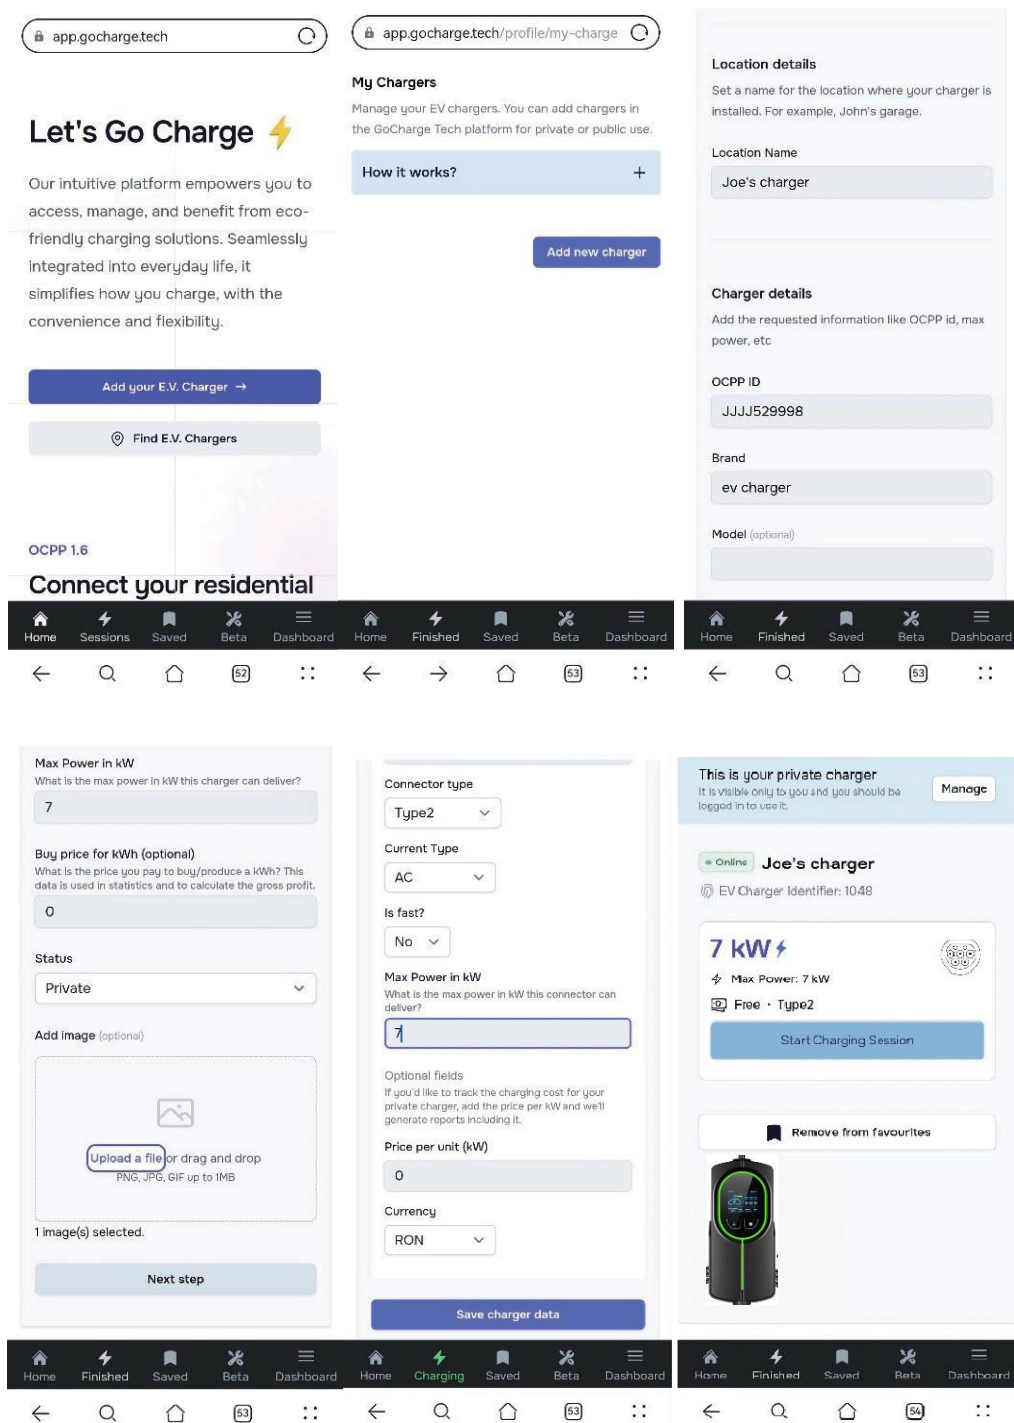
app.gocharge.tech

Let's Go Charge

Our intuitive platform empowers you to access, manage, and benefit from eco-friendly charging solutions. Seamlessly integrated into everyday life, it simplifies how you charge, with the convenience and flexibility.

Add your E.V. Charger →

Find E.V. Chargers

OCPP 1.6

Connect your residential

Home Sessions Saved Beta Dashboard

52

app.gocharge.tech/profile/my-charge

My Chargers

Manage your EV chargers. You can add chargers in the GoCharge Tech platform for private or public use.

How it works? +

Add new charger

Home Finished Saved Beta Dashboard

53

Location details

Set a name for the location where your charger is installed. For example, John's garage.

Location Name

Joe's charger

Charger details

Add the requested information like OCPP id, max power, etc

OCPP ID

JJJJ529998

Brand

ev charger

Model (optional)

Home Finished Saved Beta Dashboard

53

Max Power in kW

What is the max power in kW this charger can deliver?

7

Buy price for kWh (optional)

What is the price you pay to buy/produce a kWh? This data is used in statistics and to calculate the gross profit.

0

Status

Private

Add image (optional)

Upload a file or drag and drop

PNG, JPG, GIF up to 1MB

1 image(s) selected.

Next step

Home Finished Saved Beta Dashboard

53

Connector type

Type2

Current Type

AC

Is fast?

No

Max Power in kW

What is the max power in kW this connector can deliver?

7

Optional fields

If you'd like to track the charging cost for your private charger, add the price per kW and we'll generate reports including it.

Price per unit (kW)

0

Currency

RON

Save charger data

Home Charging Saved Beta Dashboard

53

This is your private charger

It is visible only to you and you should be logged in to use it.

Manage

Online Joe's charger

EV Charger Identifier: 1048

7 kW

Max Power: 7 kW

Free · Type2

Start Charging Session

Remove from favourites

Home Finished Saved Beta Dashboard

54